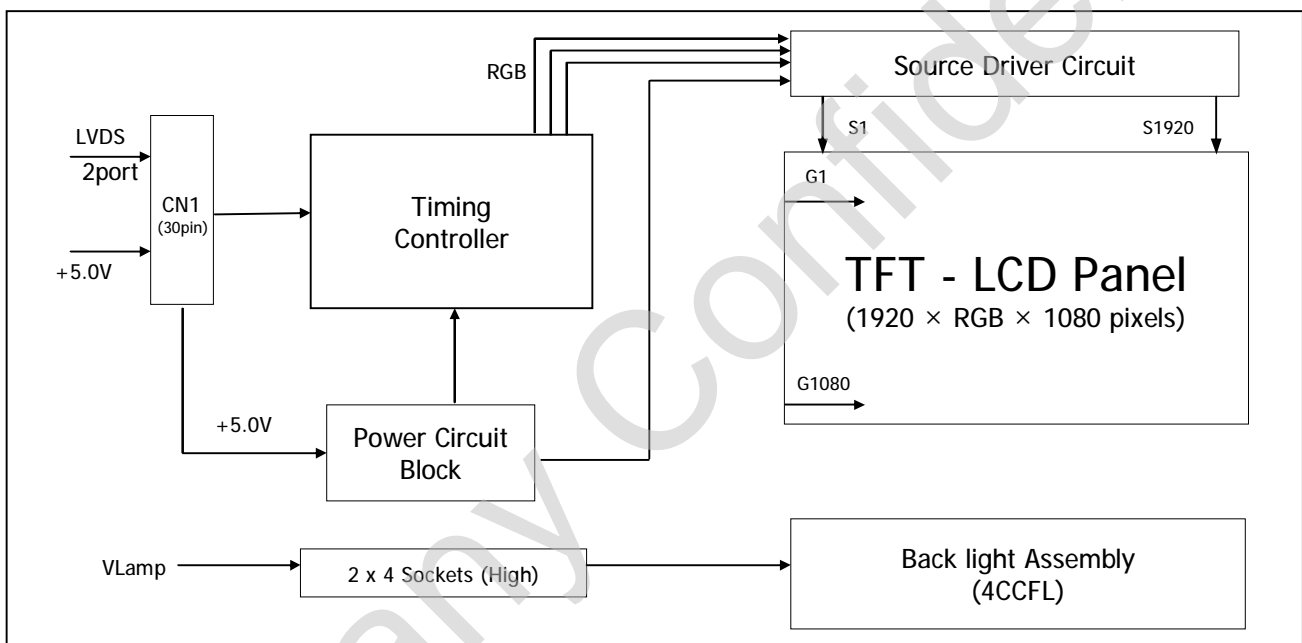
RGB

Source Driver Circuit

S1

S1920

LVDS
2port

CN1
(30pin)

+5.0V

Timing Controller

G1

TFT - LCD Panel
(1920 × RGB × 1080 pixels)

G1080

+5.0V

Power Circuit Block

VLamp

2 x 4 Sockets (High)

Back light Assembly
(4CCFL)

any Confide